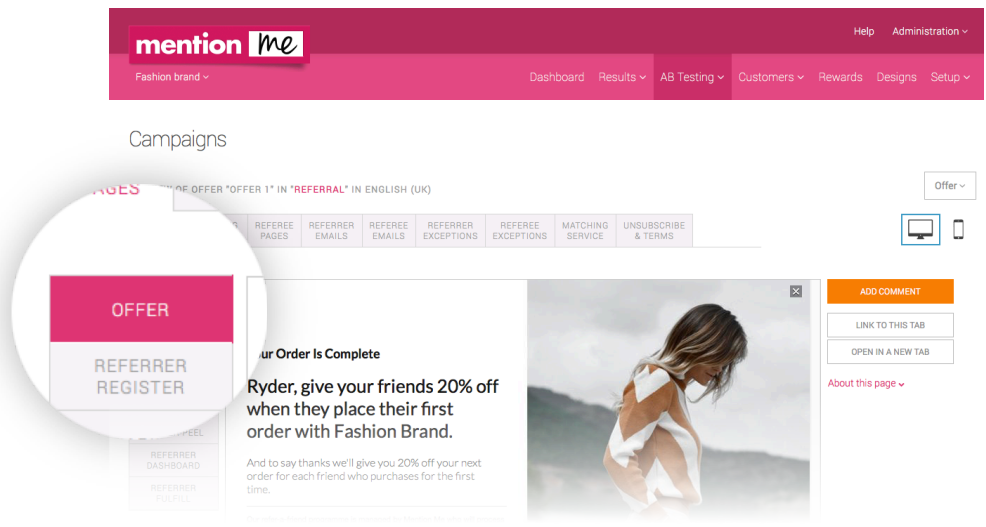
mention me

Fashion brand

Help Administration

Dashboard Results AB Testing Customers Rewards Designs Setup

Campaigns

AGES

OF OFFER "OFFER 1" IN "REFERRAL" IN ENGLISH (UK)

Offer

R REFEREE PAGES REFERRER EMAILS REFEREE EMAILS REFERRER EXCEPTIONS REFEREE EXCEPTIONS MATCHING SERVICE UNSUBSCRIBE & TERMS

OFFER

REFERRER REGISTER

PEEL

REFERRER DASHBOARD

REFERRER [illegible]

ur Order Is Complete

Ryder, give your friends 20% off when they place their first order with Fashion Brand.

And to say thanks we'll give you 20% off your next order for each friend who purchases for the first time.

ADD COMMENT

LINK TO THIS TAB

OPEN IN A NEW TAB

About this page